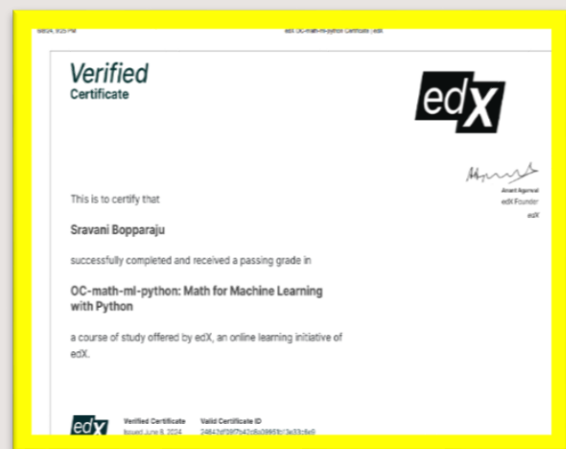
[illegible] edX OC-math-ml-python Certificate | edX

Verified
Certificate

edX

Anant Agarwal
edX Founder
edX

This is to certify that

Sravani Bopparaju

successfully completed and received a passing grade in

OC-math-ml-python: Math for Machine Learning with Python

a course of study offered by edX, an online learning initiative of edX.

edX

Verified Certificate
Issued June 8, 2024

Valid Certificate ID
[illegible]